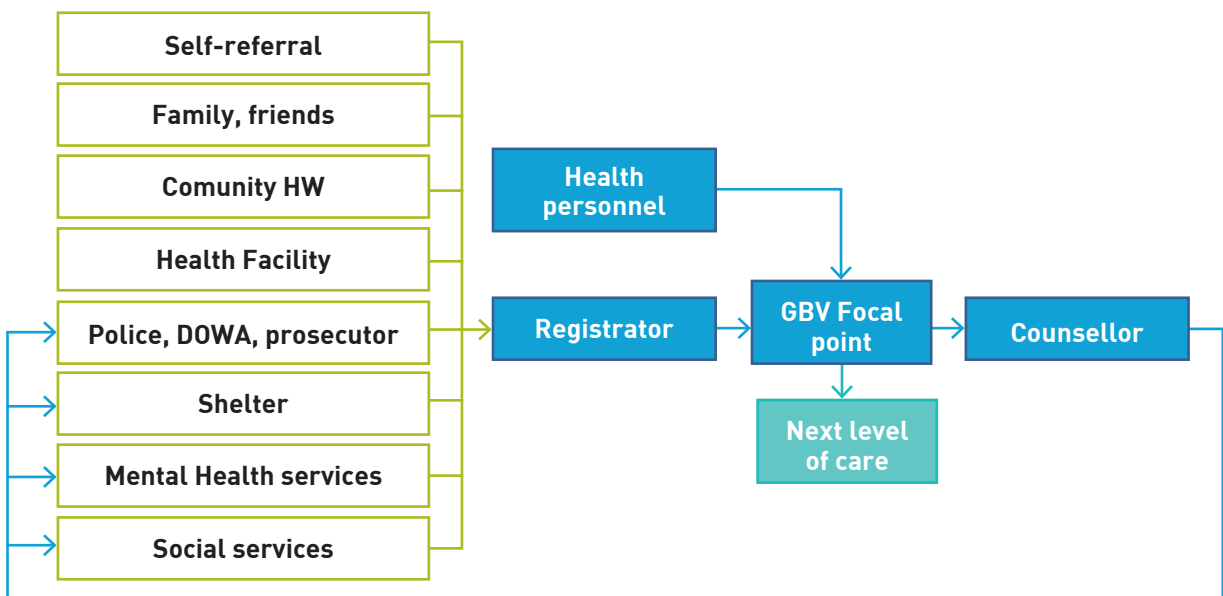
Self-referral

Family, friends

Comunity HW

Health Facility

Police, DOWA, prosecutor

Shelter

Mental Health services

Social services

Health personnel

Registrator

GBV Focal point

Counsellor

Next level of care